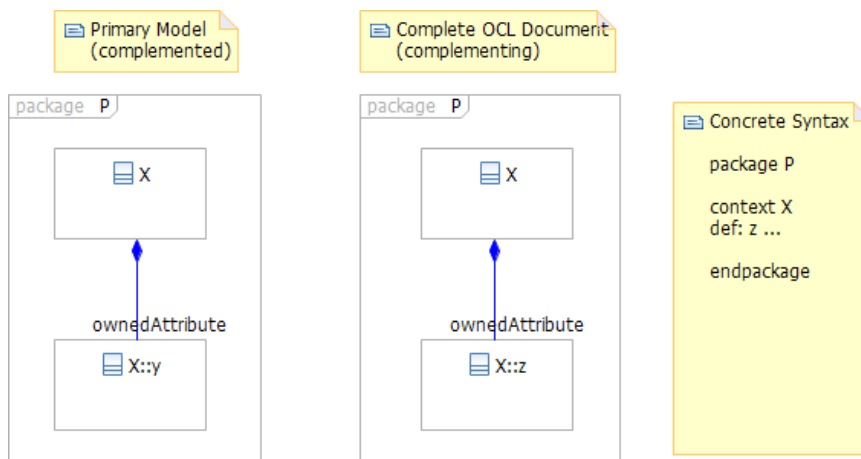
Primary Model (complemented)

package P

X

ownedAttribute

X::y

Complete OCL Document (complementing)

package P

X

ownedAttribute

X::z

Concrete Syntax

package P

context X
def: z ...

endpackage